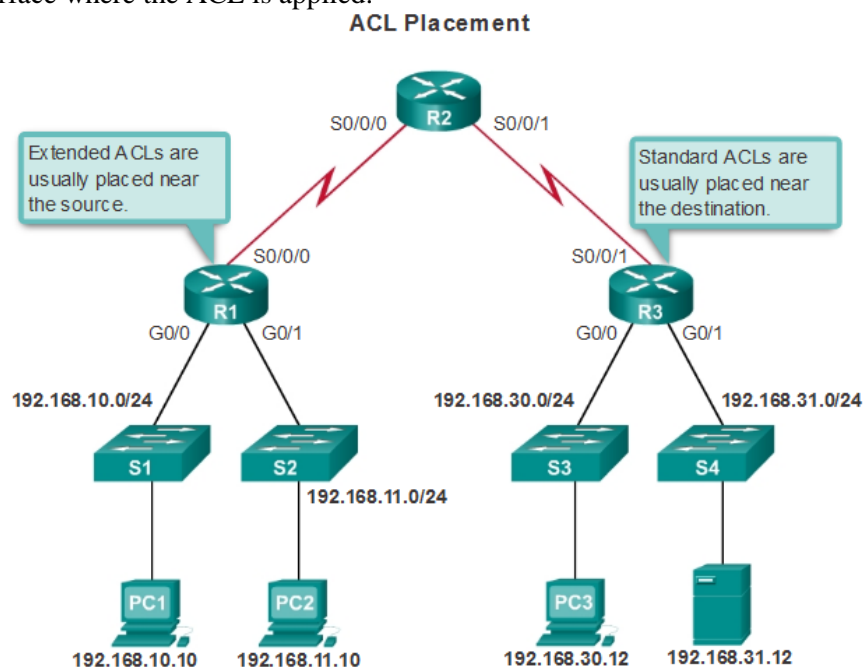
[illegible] where the ACL is applied.

ACL Placement

R2
S0/0/0
S0/0/1

Extended ACLs are usually placed near the source.

Standard ACLs are usually placed near the destination.

S0/0/0
R1
G0/0
G0/1

S0/0/1
R3
G0/0
G0/1

192.168.10.0/24
192.168.30.0/24
192.168.31.0/24

S1
S2
192.168.11.0/24
S3
S4

PC1
192.168.10.10
PC2
192.168.11.10
PC3
192.168.30.12
192.168.31.12